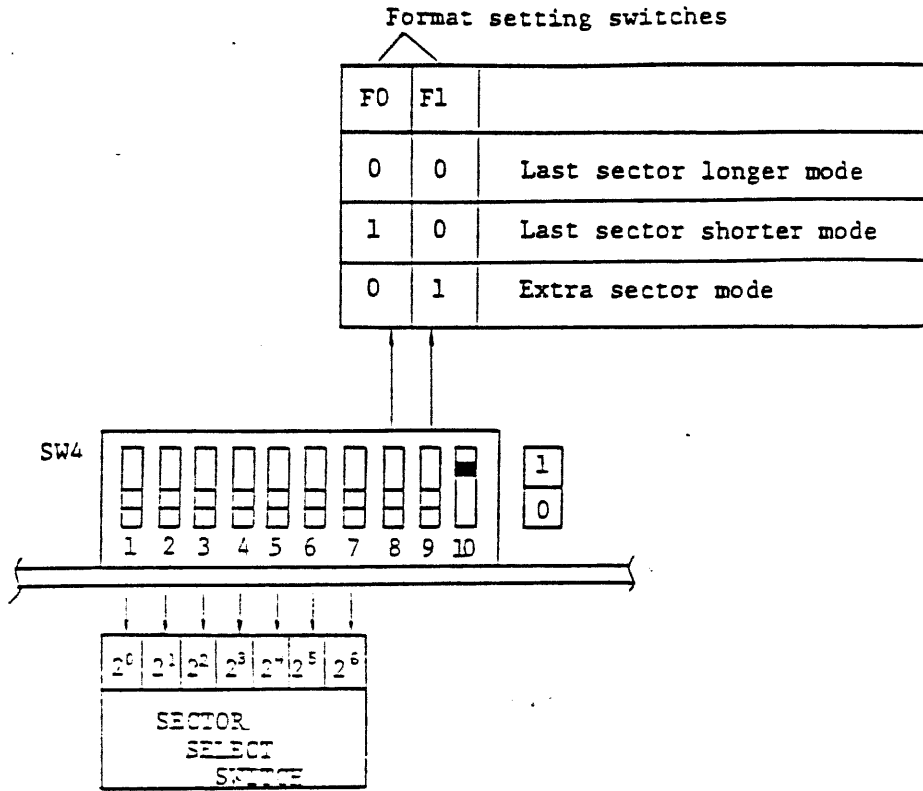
Format setting switches

| F0 | F1 | |
|---|---|---|
| 0 | 0 | Last sector longer mode |
| 1 | 0 | Last sector shorter mode |
| 0 | 1 | Extra sector mode |

SW4

1 2 3 4 5 6 7 8 9 10

1
0

$2^0$ $2^1$ $2^2$ $2^3$ $2^4$ $2^5$ $2^6$

SECTOR
SELECT
SWITCH